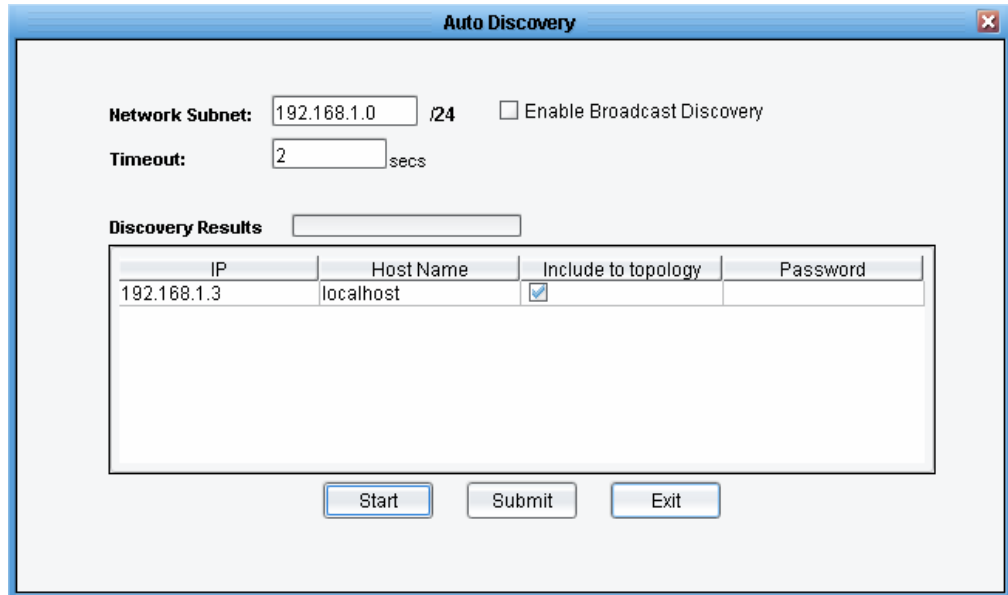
Auto Discovery

Network Subnet: 192.168.1.0 /24 Enable Broadcast Discovery

Timeout: 2 secs

Discovery Results

| IP | Host Name | Include to topology | Password |
|---|---|---|---|
| 192.168.1.3 | localhost | ☑ | |

Start Submit Exit